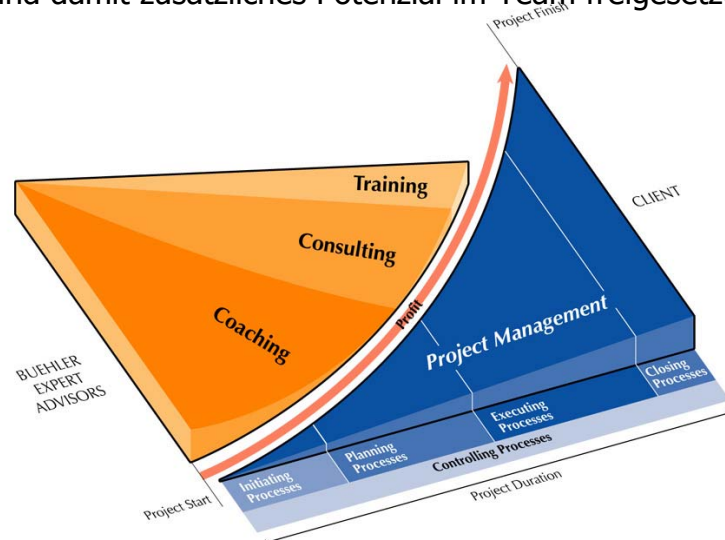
und damit zusätzliches Potenzial im Team freigesetz

Project Finish

Training

Consulting

Coaching

CLIENT

Profit

Project Management

BUEHLER EXPERT ADVISORS

Initiating Processes

Planning Processes

Executing Processes

Closing Processes

Controlling Processes

Project Start

Project Duration